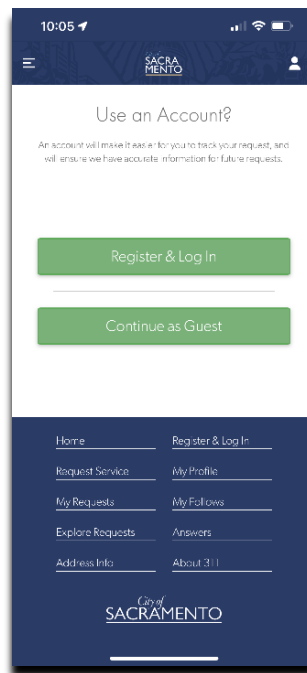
10:05

SACRA
MENTO

Use an Account?

An account will make it easier for you to track your request, and will ensure we have accurate information for future requests.

Register & Log In

Continue as Guest

Home
Register & Log In
Request Service
My Profile
My Requests
My Follows
Explore Requests
Answers
Address Info
About 311

City of
SACRAMENTO